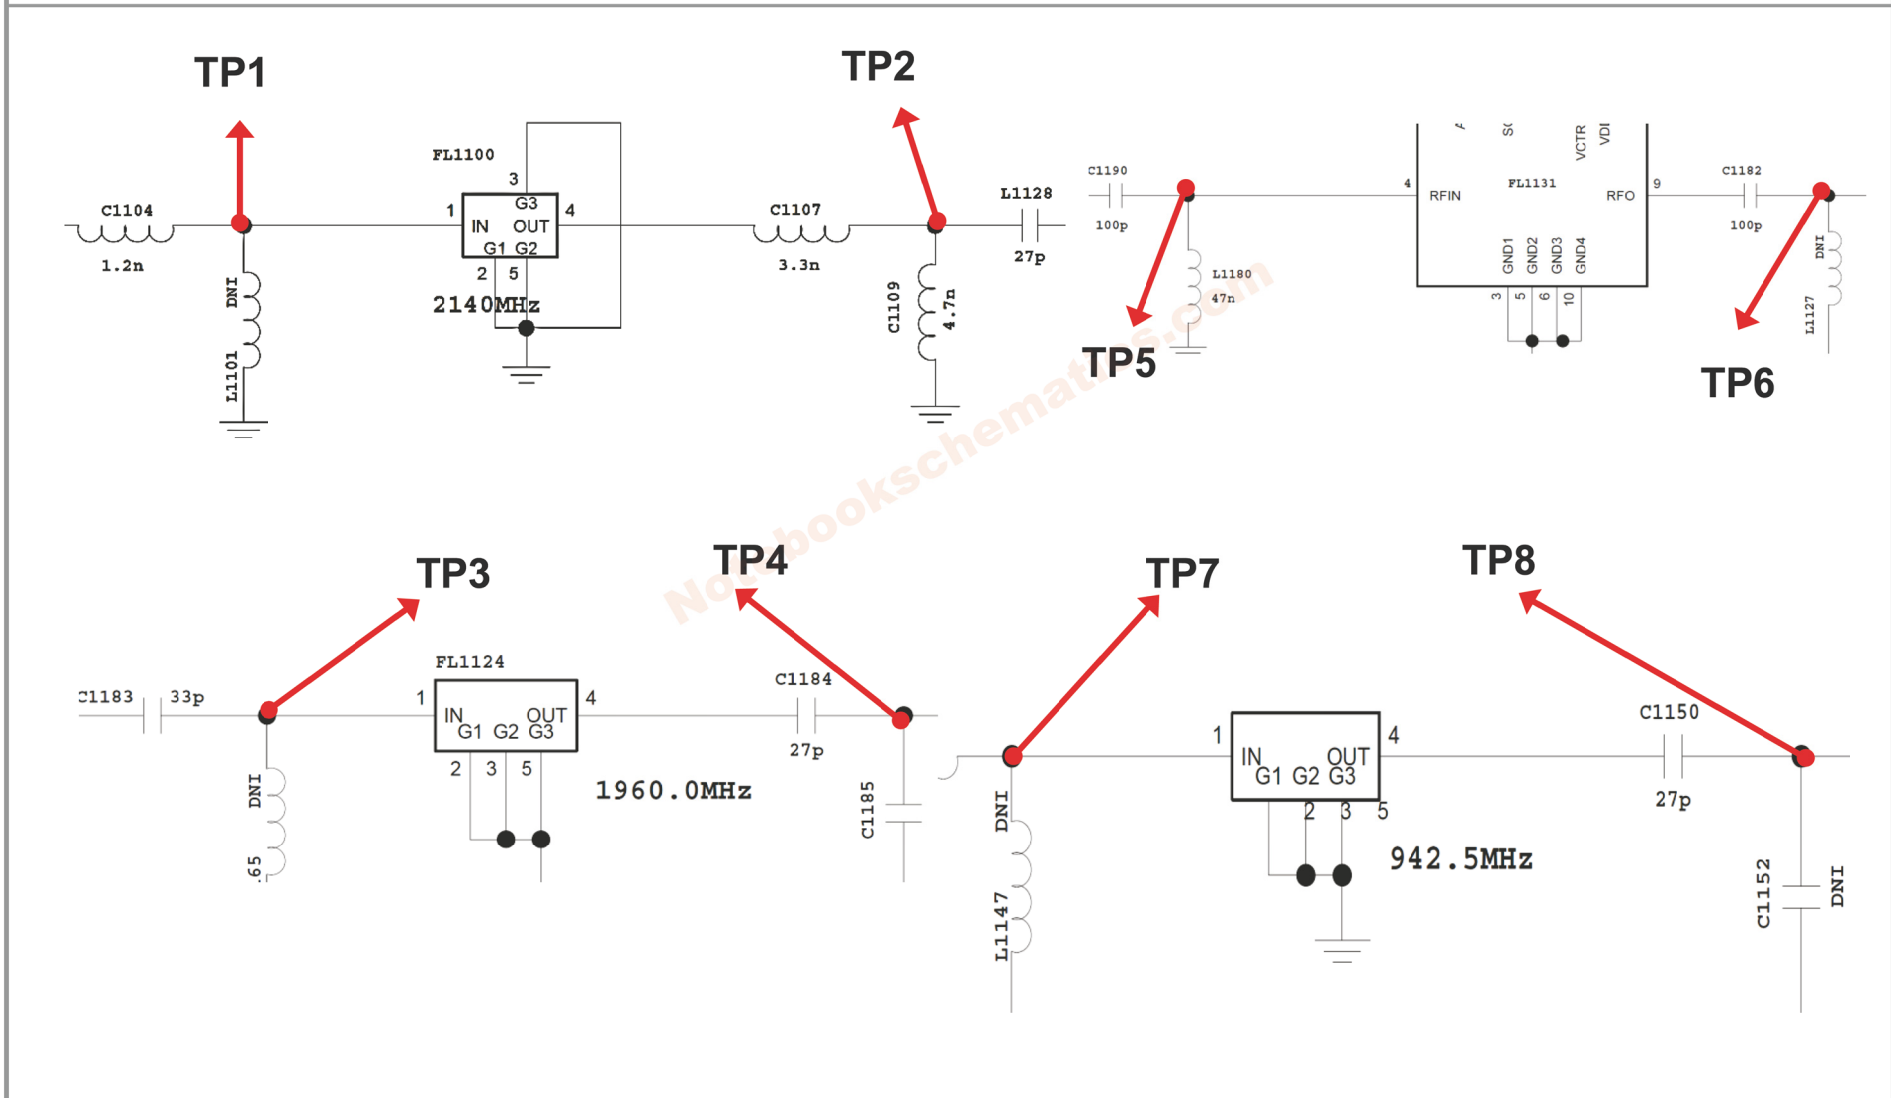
TP1

TP2

C1104
1.2n
DNI
L1101

FL1100
3
G3
1 IN OUT 4
G1 G2
2 5
2140MHz

C1107
3.3n
C1109
4.7n

L1128
27p

C1190
100p
L1180
47n
TP5

4 RFIN
FL1131
RFO 9
SC VCTR VDI
GND1 GND2 GND3 GND4
3 5 6 10

C1182
100p
DNI
L1127
TP6

Notebookschematics.com

TP3

TP4

C1183 33p
DNI
.65

FL1124
1 IN OUT 4
G1 G2 G3
2 3 5
1960.0MHz

C1184
27p
C1185

TP7

TP8

DNI
L1147

1 IN OUT 4
G1 G2 G3
2 3 5
942.5MHz

C1150
27p
C1152
DNI